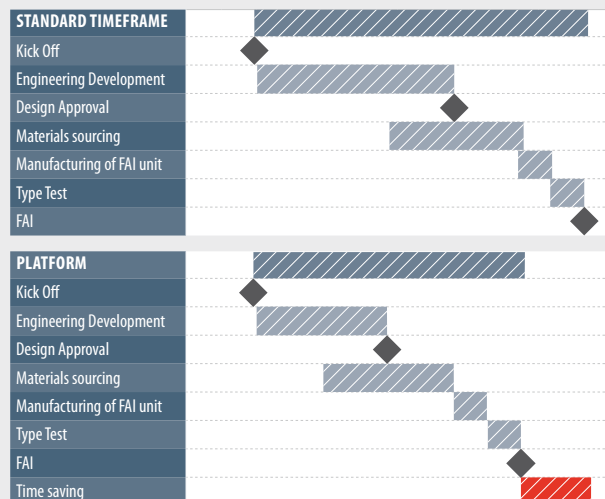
STANDARD TIMEFRAME
Kick Off
Engineering Development
Design Approval
Materials sourcing
Manufacturing of FAI unit
Type Test
FAI

PLATFORM
Kick Off
Engineering Development
Design Approval
Materials sourcing
Manufacturing of FAI unit
Type Test
FAI
Time saving